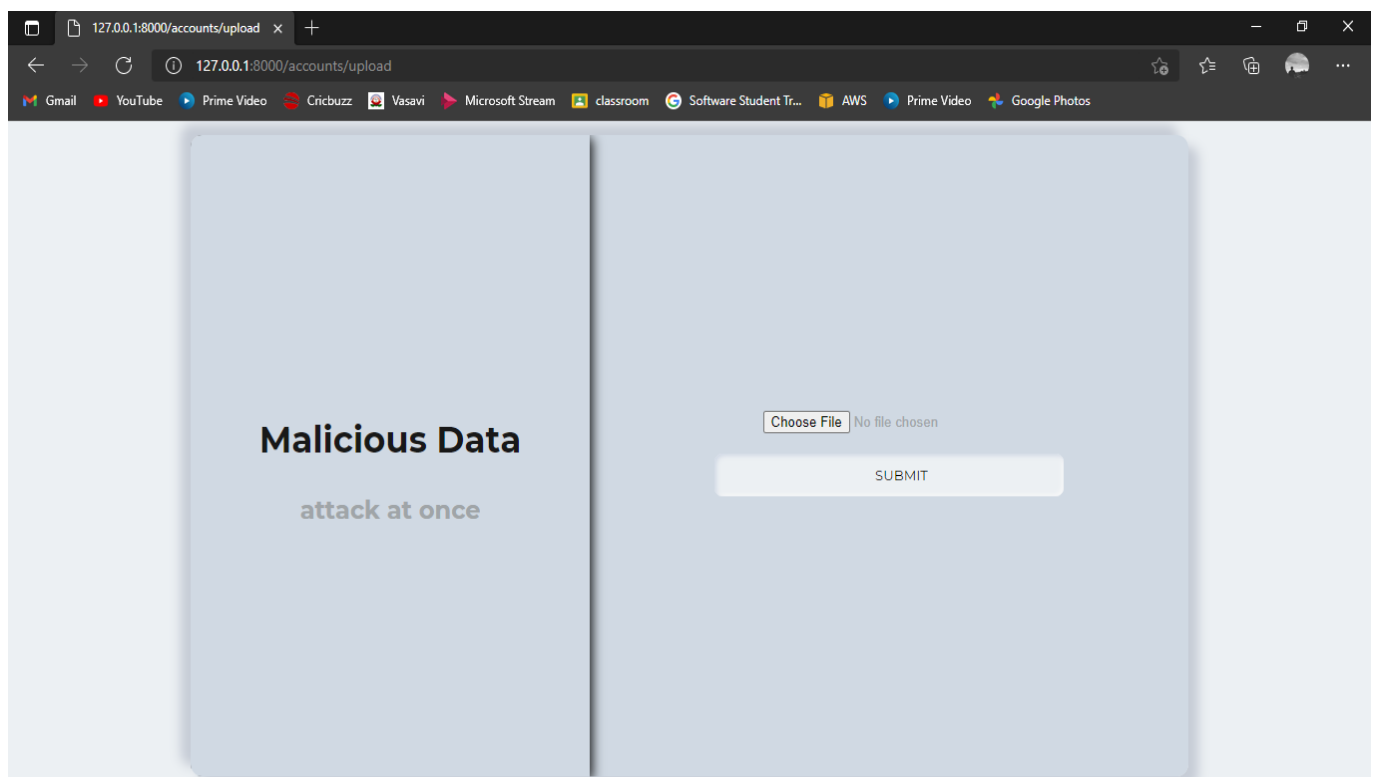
127.0.0.1:8000/accounts/upload ×

127.0.0.1:8000/accounts/upload

Gmail YouTube Prime Video Cricbuzz Vasavi Microsoft Stream classroom Software Student Tr... AWS Prime Video Google Photos

Malicious Data

attack at once

Choose File No file chosen

SUBMIT